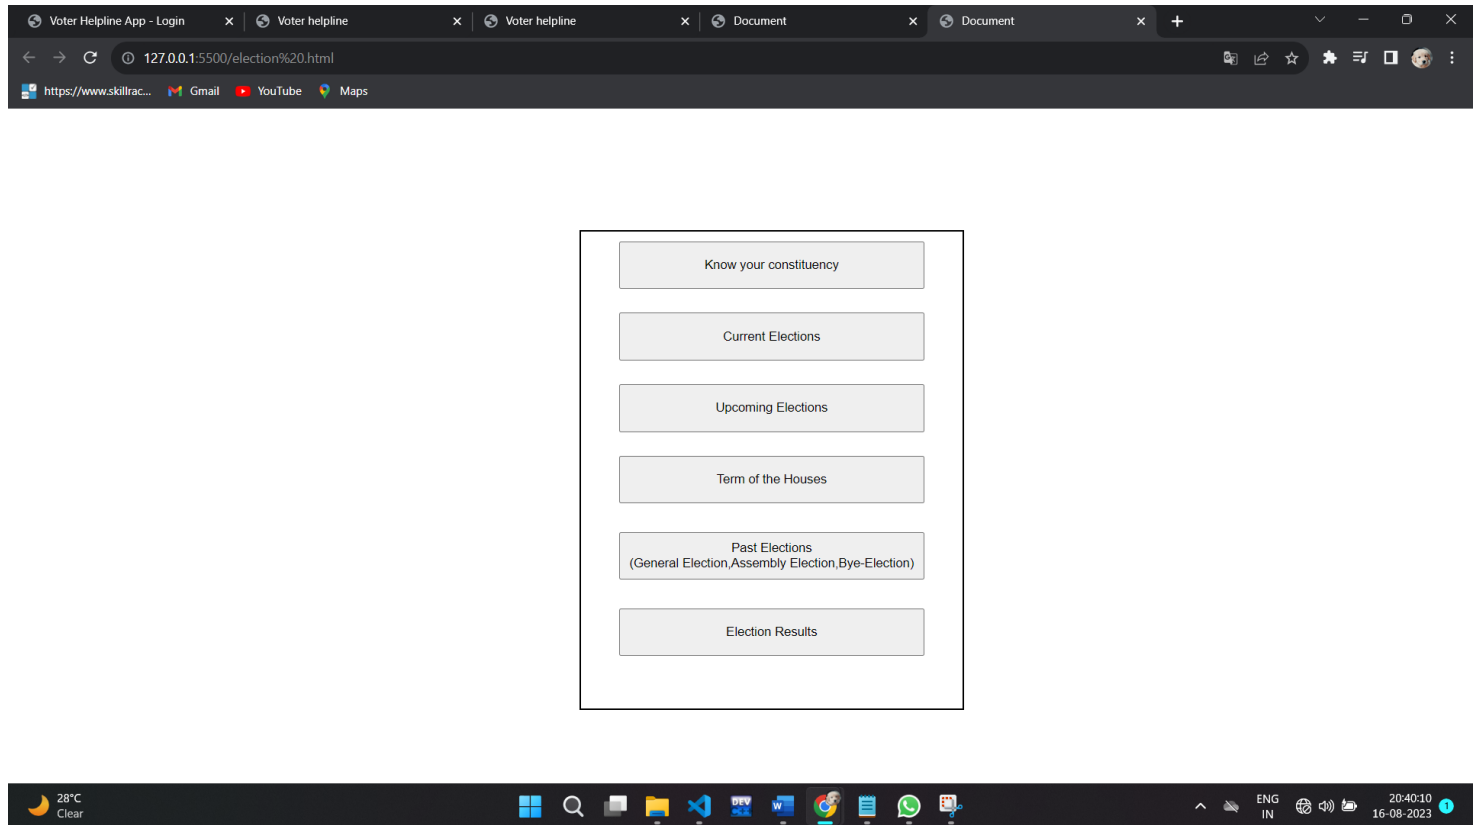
Voter Helpline App - Login
Voter helpline
Voter helpline
Document
Document

127.0.0.1:5500/election%20.html

https://www.skillrac... Gmail YouTube Maps

Know your constituency

Current Elections

Upcoming Elections

Term of the Houses

Past Elections
(General Election,Assembly Election,Bye-Election)

Election Results

28°C
Clear

ENG
IN

20:40:10
16-08-2023